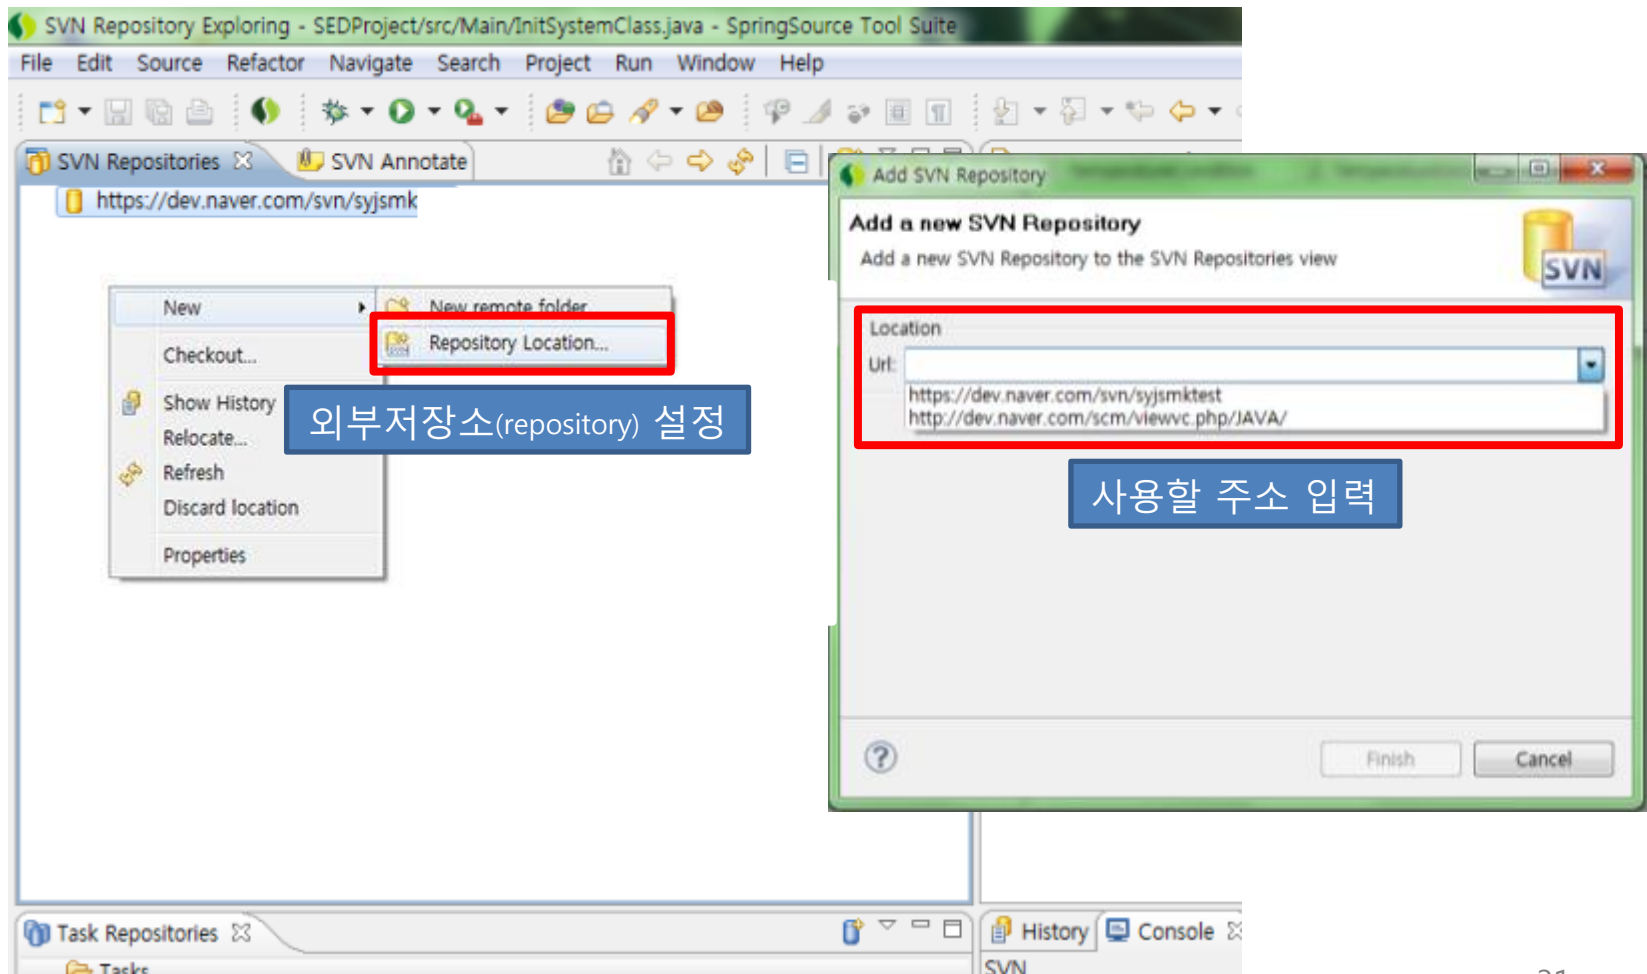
SVN Repository Exploring - SEDProject/src/Main/InitSystemClass.java - SpringSource Tool Suite

File Edit Source Refactor Navigate Search Project Run Window Help

SVN Repositories SVN Annotate

https://dev.naver.com/svn/syjsmk

New
Checkout...
Show History
Relocate...
Refresh
Discard location
Properties

New remote folder
Repository Location...

외부저장소(repository) 설정

Add SVN Repository

Add a new SVN Repository

Add a new SVN Repository to the SVN Repositories view

SVN

Location

Url:

https://dev.naver.com/svn/syjsmktest
http://dev.naver.com/scm/viewvc.php/JAVA/

사용할 주소 입력

Finish Cancel

Task Repositories

Tasks

History Console

SVN